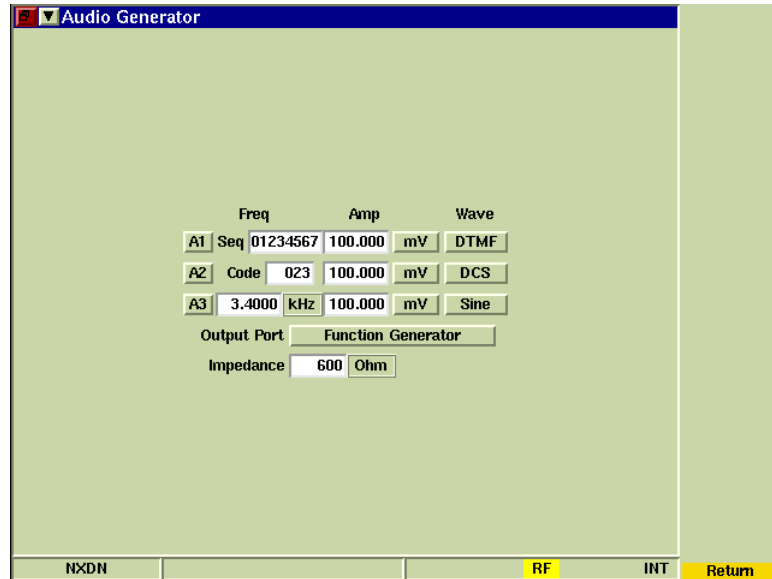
Audio Generator

| | Freq | | Amp | | Wave |
|---|---|---|---|---|---|
| A1 | Seq 01234567 | | 100.000 | mV | DTMF |
| A2 | Code 023 | | 100.000 | mV | DCS |
| A3 | 3.4000 | kHz | 100.000 | mV | Sine |

Output Port Function Generator

Impedance 600 Ohm

NXDN RF INT Return